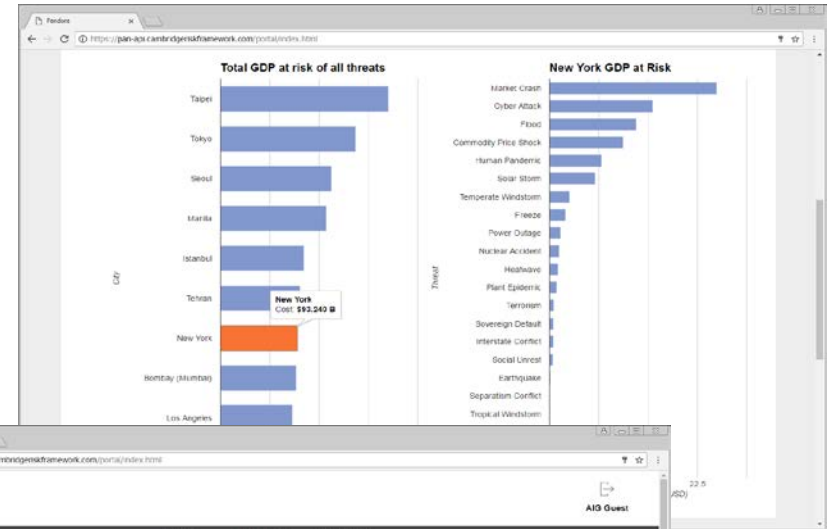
Pandora

https://pan-api.cambridgeriskframework.com/portal/index.html

Total GDP at risk of all threats

City

Taipei

Tokyo

Seoul

Manila

Istanbul

Tehran

New York

Bombay (Mumbai)

Los Angeles

New York
Cost: $93,240 B

New York GDP at Risk

Threat

Market Crash

Cyber Attack

Flood

Commodity Price Shock

Human Pandemic

Solar Storm

Temperate Windstorm

Freeze

Power Outage

Nuclear Accident

Heatwave

Plant Epidemic

Terrorism

Sovereign Default

Interstate Conflict

Social Unrest

Earthquake

Separatism Conflict

Tropical Windstorm

22.5

USD)

mbridgeriskframework.com/portal/index.html

AIG Guest